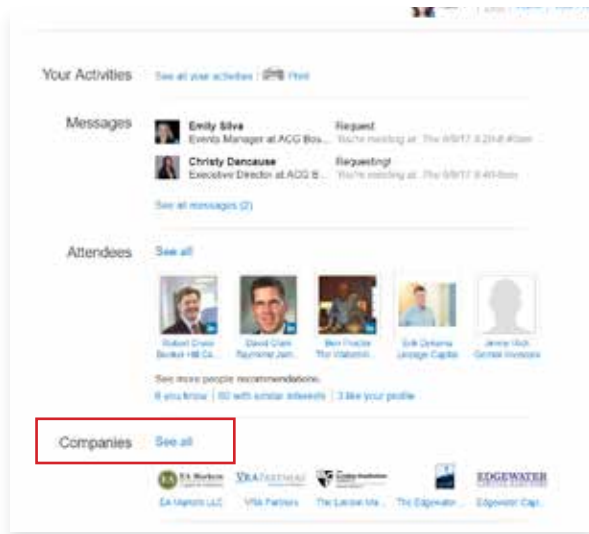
Your Activities See all your activities | Print

Messages

Emily Silva
Events Manager at ACG Bos...
Request
You're meeting at: Thu 9/9/17 8:20-8:40am

Christy Dancause
Executive Director at ACG B...
Requesting!
You're meeting at: Thu 9/9/17 8:40-9am

See all messages (2)

Attendees See all

Robert Cross
Booker Hill Co...

David Clark
Raymond Jam...

Ben Frazier
The Watermill...

Erik Dykema
Lineage Capital

Jennie Hick
Gerrish Investors

See more people recommendations:
6 you know | 60 with similar interests | 3 like your profile

Companies See all

EA Markets LLC

VRA Partners

The Larcom Ma...

The Edgewater...

Edgewater Capi...